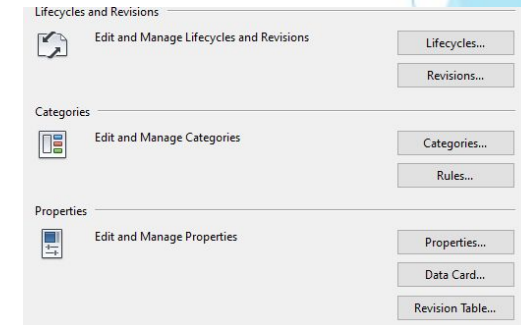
Lifecycles and Revisions

Edit and Manage Lifecycles and Revisions

Lifecycles...

Revisions...

Categories

Edit and Manage Categories

Categories...

Rules...

Properties

Edit and Manage Properties

Properties...

Data Card...

Revision Table...